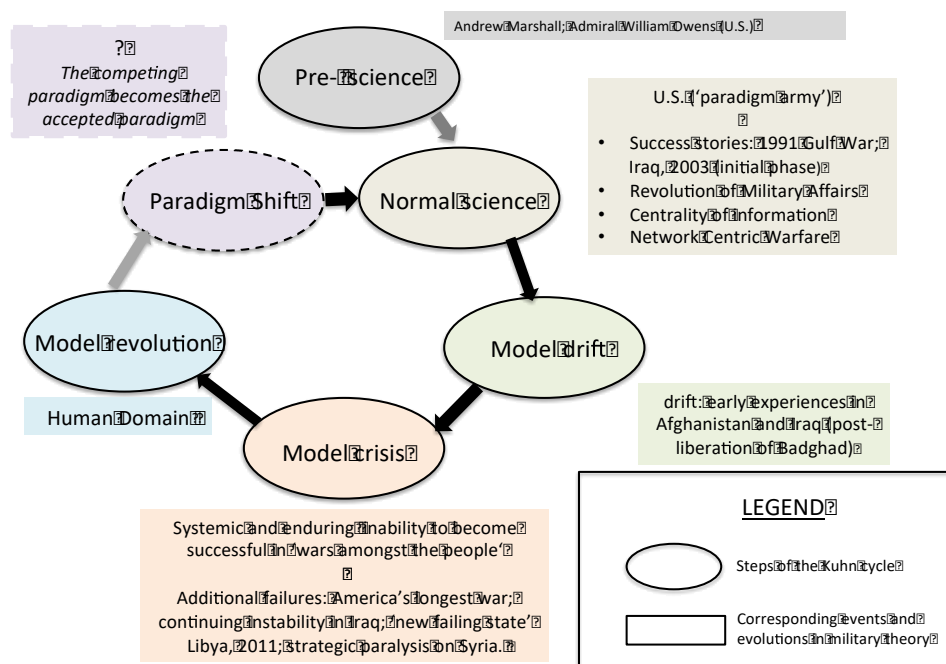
Andrew Marshall; Admiral William Owens (U.S.)

?
The competing paradigm becomes the accepted paradigm

Pre- science

U.S. ('paradigm army')

- Success stories: 1991 Gulf War; Iraq, 2003 (initial phase)
- Revolution of Military Affairs
- Centrality of information
- Network Centric Warfare

Paradigm Shift

Normal science

Model drift

Model revolution

Human Domain

drift: early experiences in Afghanistan and Iraq (post-liberation of Badghad)

Model crisis

Systemic and enduring inability to become successful in 'wars amongst the people'

Additional failures: America's longest war; continuing instability in Iraq; 'new failing state' Libya, 2011; strategic paralysis on Syria.

LEGEND

Steps of the Kuhn cycle

Corresponding events and evolutions in military theory